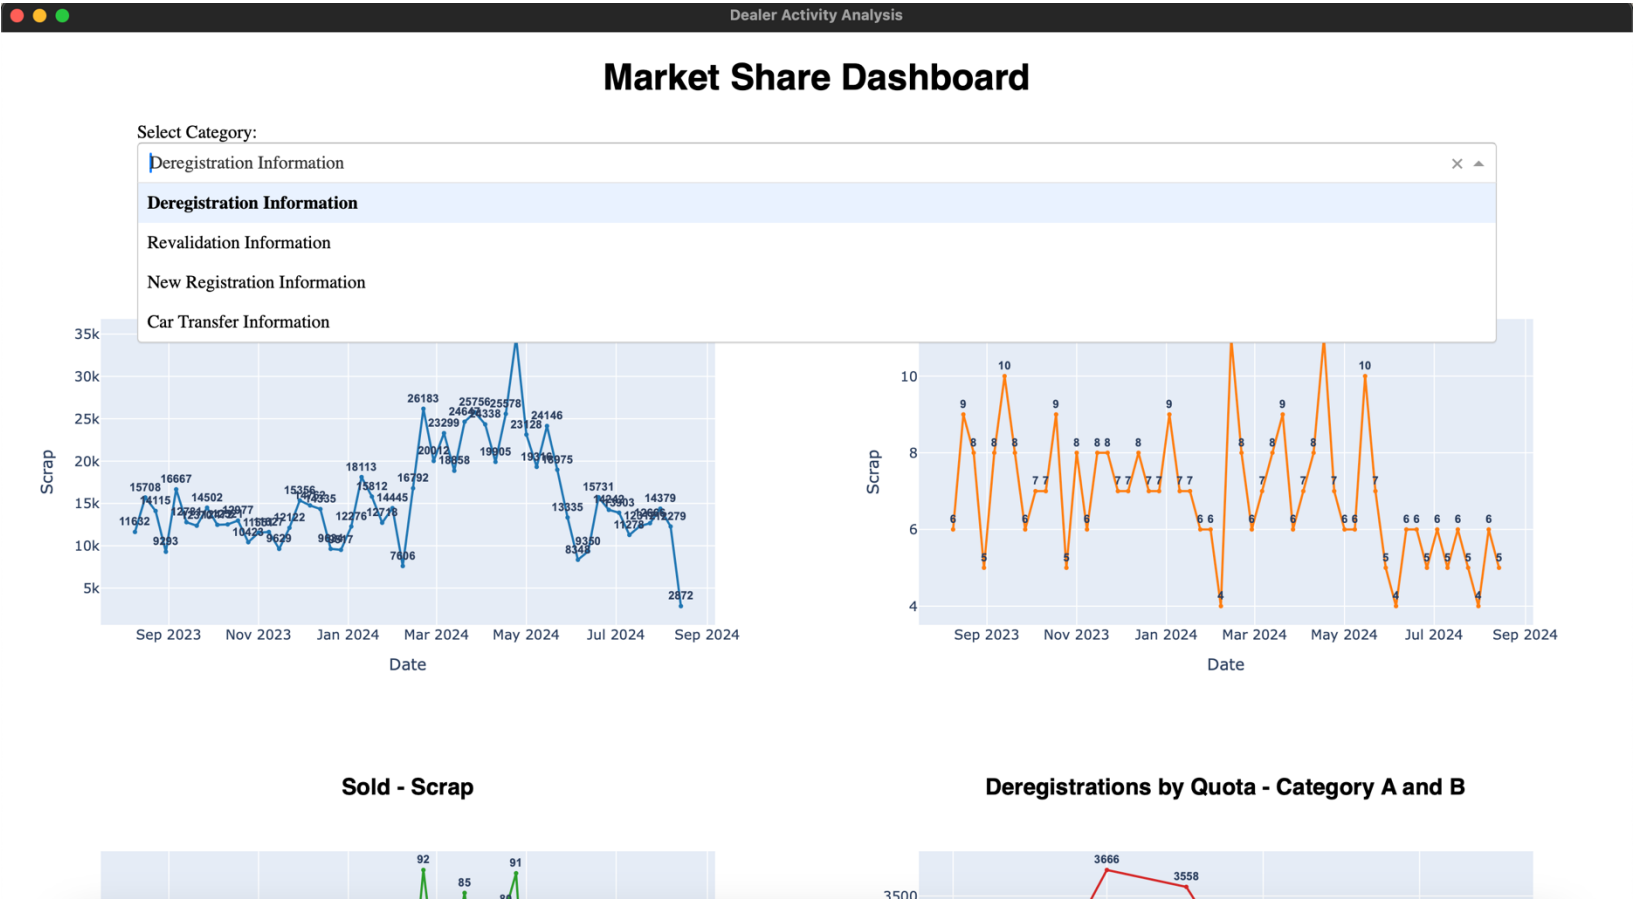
Dealer Activity Analysis

Market Share Dashboard

Select Category:

Deregistration Information

Deregistration Information

Revalidation Information

New Registration Information

Car Transfer Information

35k
30k
25k
20k
15k
10k
5k

Scrap

11632 15708 14115 9293 16667 14502 12077 10423 9629 12122 15356 14335 9817 12276 18113 15812 14445 12718 7606 16792 26183 23299 20012 18858 25756 25578 19905 23128 24146 19318 16975 13335 8348 9350 15731 14379 11278 12279 2872

Sep 2023 Nov 2023 Jan 2024 Mar 2024 May 2024 Jul 2024 Sep 2024

Date

10
8
6
4

Scrap

6 9 8 5 8 10 8 6 7 7 9 5 8 6 8 8 7 7 8 7 7 9 7 7 6 6 4 8 6 7 8 9 6 7 8 7 6 6 10 7 5 4 6 6 5 6 5 6 5 4 6 5

Sep 2023 Nov 2023 Jan 2024 Mar 2024 May 2024 Jul 2024 Sep 2024

Date

Sold - Scrap

92 85 91

Deregistrations by Quota - Category A and B

3666 3558

3500